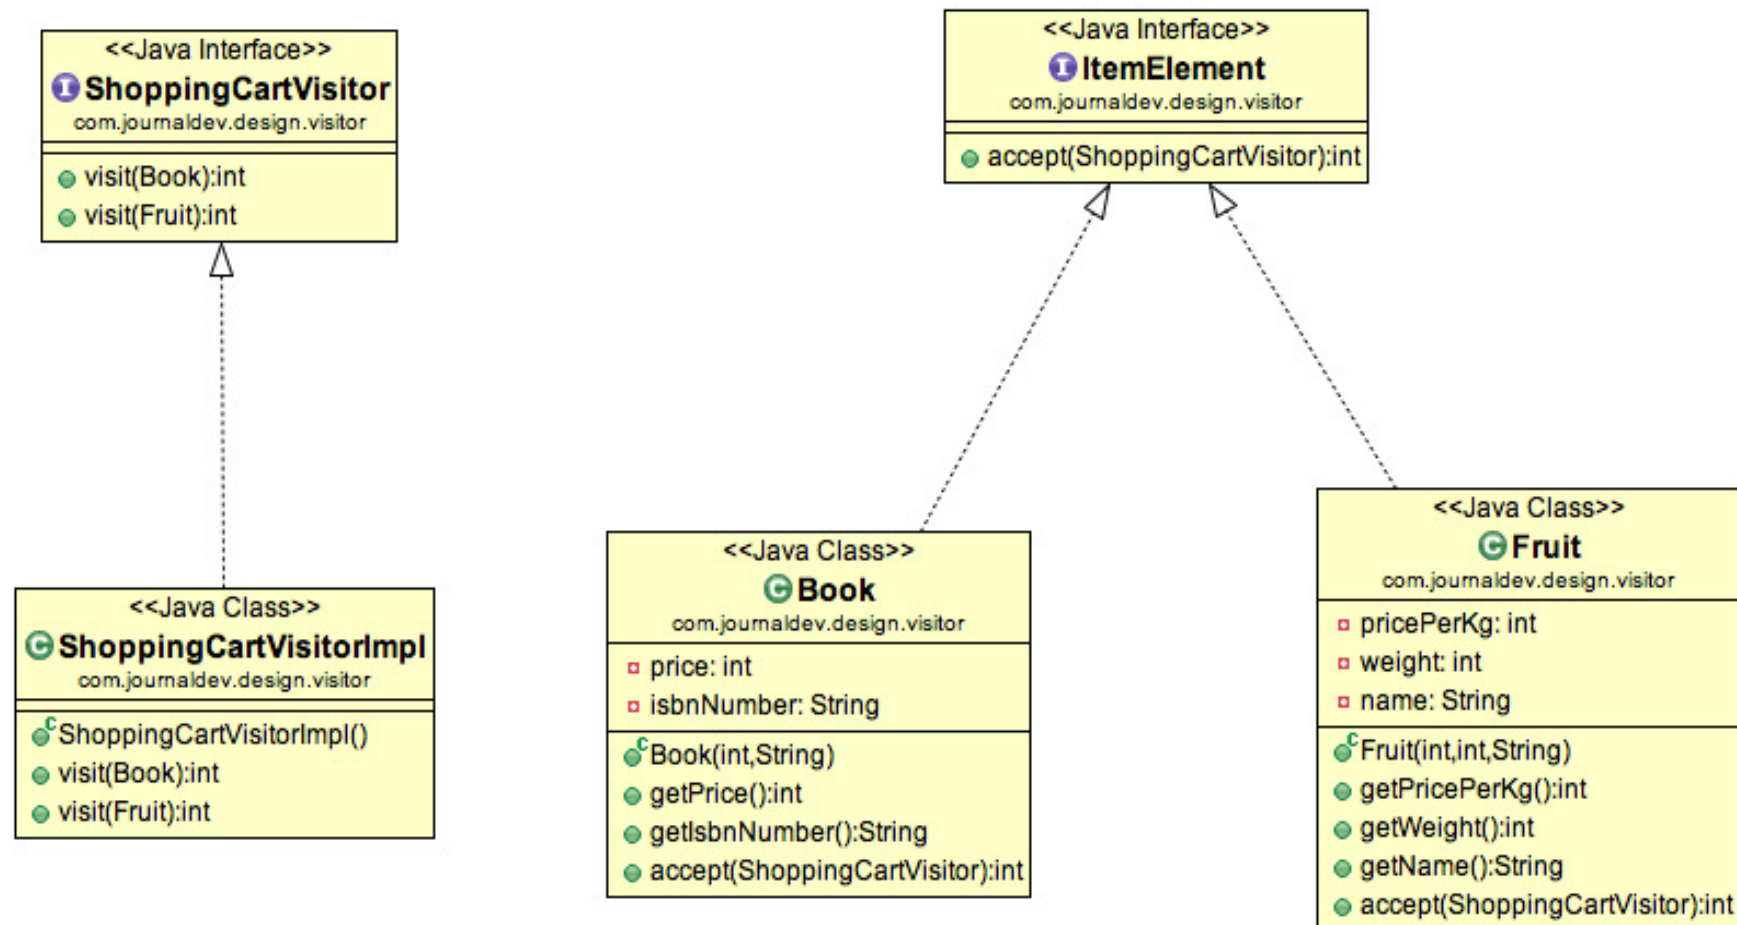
<<Java Interface>>
ShoppingCartVisitor
com.journaldev.design.visitor

visit(Book):int
visit(Fruit):int

<<Java Interface>>
ItemElement
com.journaldev.design.visitor

accept(ShoppingCartVisitor):int

<<Java Class>>
ShoppingCartVisitorImpl
com.journaldev.design.visitor

ShoppingCartVisitorImpl()
visit(Book):int
visit(Fruit):int

<<Java Class>>
Book
com.journaldev.design.visitor

price: int
isbnNumber: String

Book(int,String)
getPrice():int
getIsbnNumber():String
accept(ShoppingCartVisitor):int

<<Java Class>>
Fruit
com.journaldev.design.visitor

pricePerKg: int
weight: int
name: String

Fruit(int,int,String)
getPricePerKg():int
getWeight():int
getName():String
accept(ShoppingCartVisitor):int